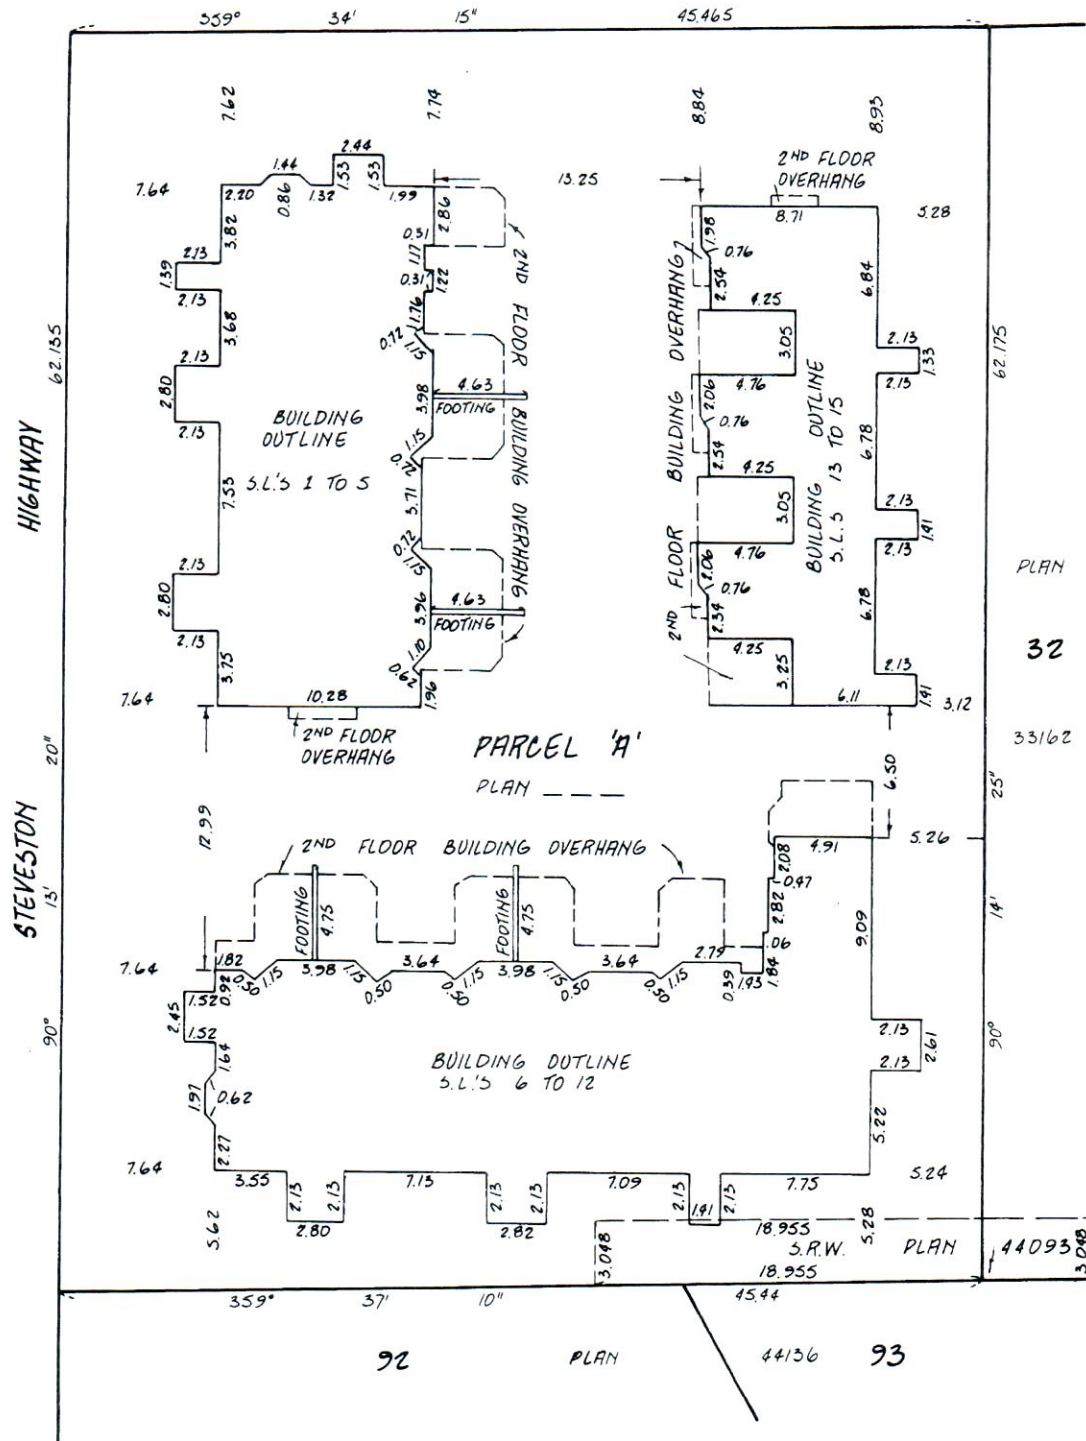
359° 34' 15" 45.465

7.62 7.74 8.84 8.93

2.44
1.44 1.53 1.53
7.64 2.20 0.86 1.32 1.99 13.25
3.82 2.86
2 ND FLOOR OVERHANG
8.71 5.28
1.98 0.76
0.31 1.17
2.13 0.31 1.22
1.39
2.13 3.68 2.54 4.25 6.84
1.76
3.05
2 ND FLOOR BUILDING OVERHANG
62.135 0.72 1.15 2.13 1.33 62.175
2.13
2.80 4.63 2.06 4.76 2.13
3.98
FOOTING
0.76
BUILDING OUTLINE
2.13 6.78
1.15
BUILDING OUTLINE S.L.'S 1 TO 5
HIGHWAY 7.55 0.1 2.54 4.25
5.71 BUILDING OUTLINE S.L.'S 13 TO 15
3.05
2.13
0.72 2.13 1.41
1.15
2.13 2.06 4.76 PLAN
2ND FLOOR BUILDING OVERHANG
2.80 0.76
3.96 4.63
FOOTING 6.78
2.34
2.13 32
1.10 4.25
3.75 3.25 2.13
0.62
7.64 10.28 1.96 6.11 1.41 3.12
2ND FLOOR OVERHANG
PARCEL 'A'
33162
20"
PLAN ___
6.50
25"
12.99
STEVESTON
2ND FLOOR BUILDING OVERHANG
2.08 4.91 5.26
0.47
13'
FOOTING 4.75 FOOTING 4.75
2.82 14'
9.09
.06
2.79
.82
7.64 3.98 3.64 3.98 3.64 1.84
1.15 1.15 1.15 0.39
0.92 0.50 0.50 0.50 0.50 1.15 1.15 1.93
1.52
2.45 90°
1.52 2.13
1.64
2.13 2.61
90° BUILDING OUTLINE S.L.'S 6 TO 12
1.91 0.62
5.22
2.27
7.64 5.24
3.55 7.13 7.09 7.75
2.13 2.13 2.13 2.13 2.13 2.13
1.91
5.62 2.80 2.82 5.28
18.955
3.048 S.R.W. PLAN 44093 3.048
18.955
359° 37' 10" 45.44

92 PLAN 44136 93